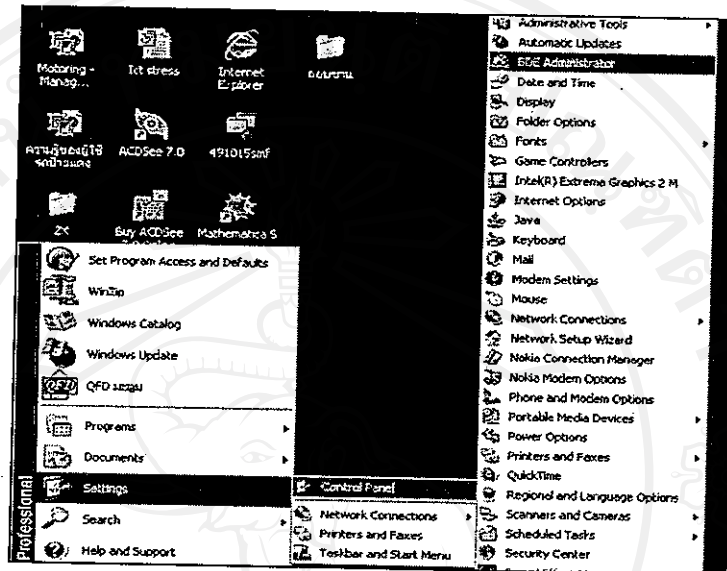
Motoring - Manag...
Ict stress
Internet Explorer
ยอยทม
ความรู้ของผู้ใช้ รถป้ายแดง
ACDSee 7.0
491015smf
ZX
Buy ACDSee
Mathematica 5

Set Program Access and Defaults
WinZip
Windows Catalog
Windows Update
QFD ระบบ
Programs
Documents
Settings
Search
Help and Support
Professional

Control Panel
Network Connections
Printers and Faxes
Taskbar and Start Menu

Administrative Tools
Automatic Updates
BDE Administrator
Date and Time
Display
Folder Options
Fonts
Game Controllers
Intel(R) Extreme Graphics 2 M
Internet Options
Java
Keyboard
Mail
Modem Settings
Mouse
Network Connections
Network Setup Wizard
Nokia Connection Manager
Nokia Modem Options
Phone and Modem Options
Portable Media Devices
Power Options
Printers and Faxes
QuickTime
Regional and Language Options
Scanners and Cameras
Scheduled Tasks
Security Center
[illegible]